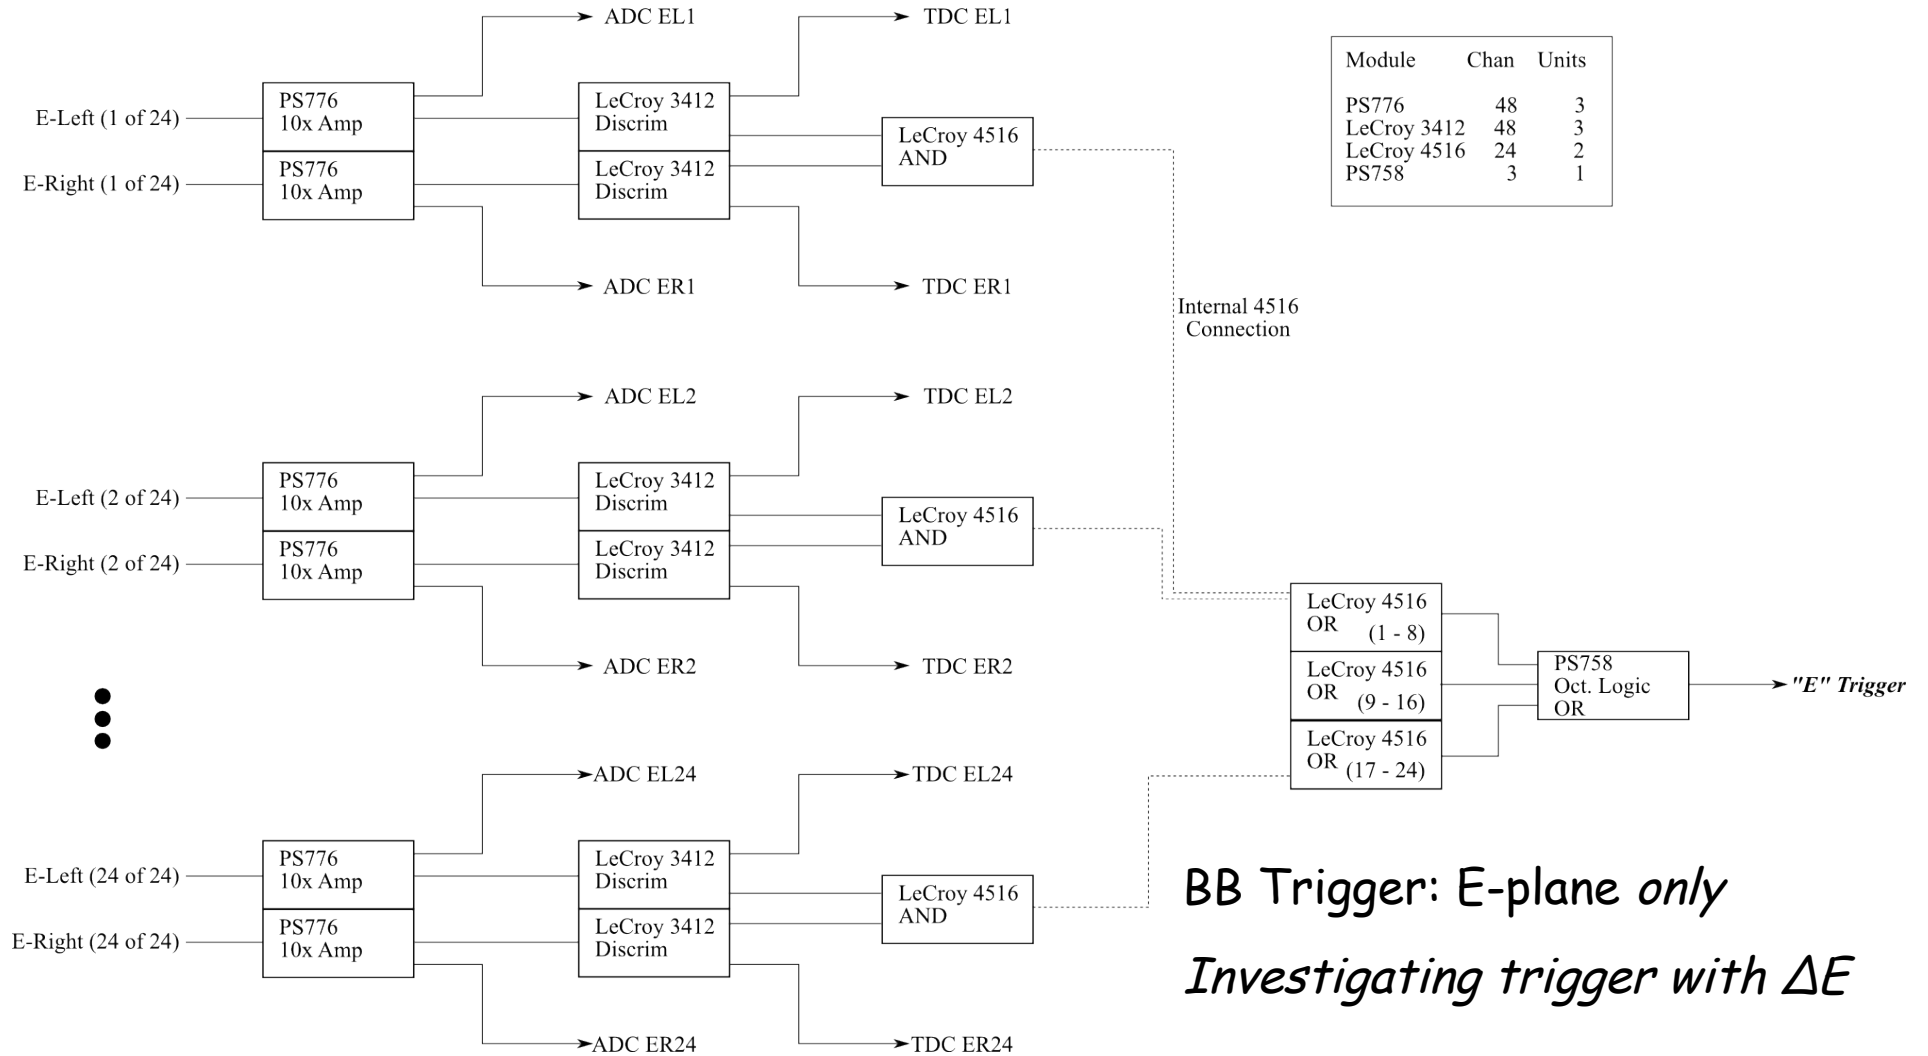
ADC EL1

TDC EL1

E-Left (1 of 24)

PS776 10x Amp

LeCroy 3412 Discrim

LeCroy 4516 AND

E-Right (1 of 24)

PS776 10x Amp

LeCroy 3412 Discrim

ADC ER1

TDC ER1

| Module | Chan | Units |
|---|---|---|
| PS776 | 48 | 3 |
| LeCroy 3412 | 48 | 3 |
| LeCroy 4516 | 24 | 2 |
| PS758 | 3 | 1 |

Internal 4516 Connection

ADC EL2

TDC EL2

E-Left (2 of 24)

PS776 10x Amp

LeCroy 3412 Discrim

LeCroy 4516 AND

E-Right (2 of 24)

PS776 10x Amp

LeCroy 3412 Discrim

ADC ER2

TDC ER2

LeCroy 4516 OR (1 - 8)

LeCroy 4516 OR (9 - 16)

LeCroy 4516 OR (17 - 24)

PS758 Oct. Logic OR

"E" Trigger

ADC EL24

TDC EL24

E-Left (24 of 24)

PS776 10x Amp

LeCroy 3412 Discrim

LeCroy 4516 AND

E-Right (24 of 24)

PS776 10x Amp

LeCroy 3412 Discrim

ADC ER24

TDC ER24

BB Trigger: E-plane only

Investigating trigger with $\Delta E$